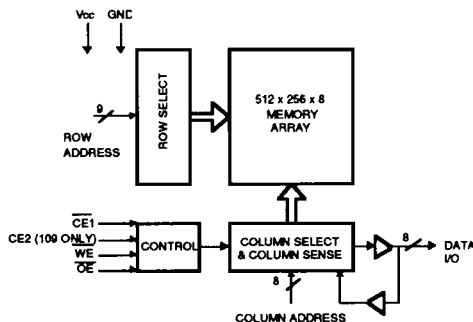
Vcc GND

9

ROW ADDRESS

ROW SELECT

512 x 256 x 8 MEMORY ARRAY

$\overline{CE1}$

CE2 (109 ONLY)

$\overline{WE}$

$\overline{OE}$

CONTROL

COLUMN SELECT & COLUMN SENSE

8

DATA I/O

8

COLUMN ADDRESS